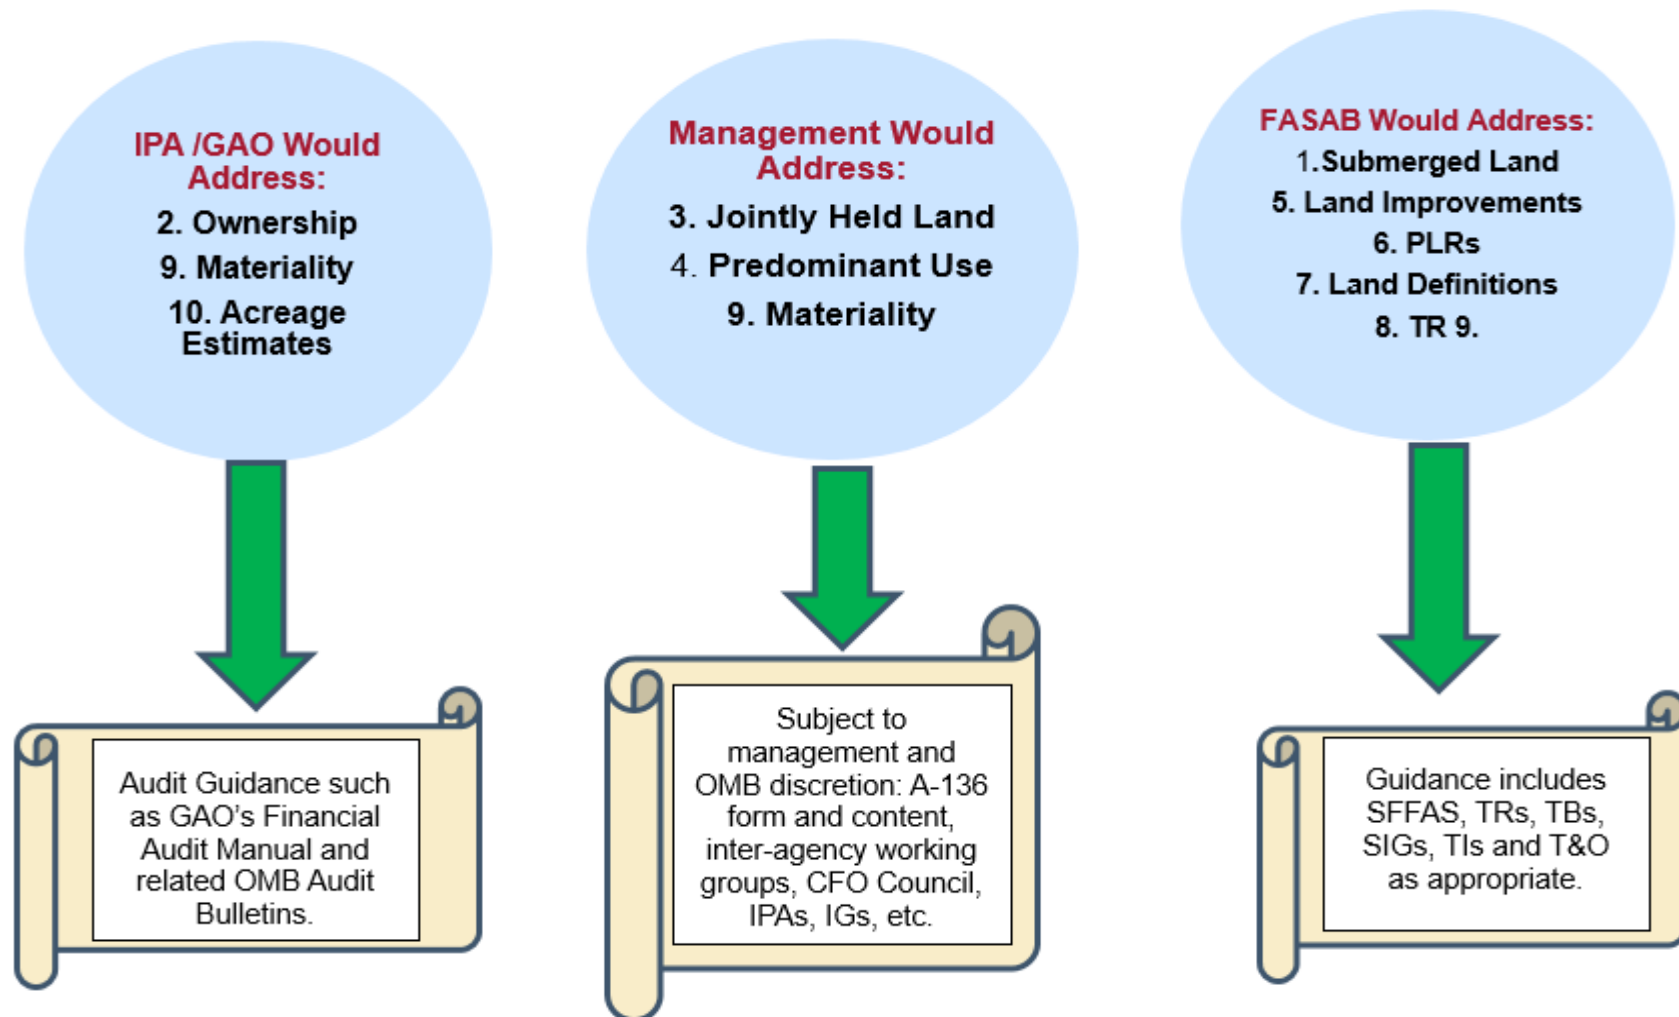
IPA /GAO Would Address:
2. Ownership
9. Materiality
10. Acreage Estimates

Audit Guidance such as GAO's Financial Audit Manual and related OMB Audit Bulletins.

Management Would Address:
3. Jointly Held Land
4. Predominant Use
9. Materiality

Subject to management and OMB discretion: A-136 form and content, inter-agency working groups, CFO Council, IPAs, IGs, etc.

FASAB Would Address:
1.Submerged Land
5. Land Improvements
6. PLRs
7. Land Definitions
8. TR 9.

Guidance includes SFFAS, TRs, TBs, SIGs, TIs and T&O as appropriate.